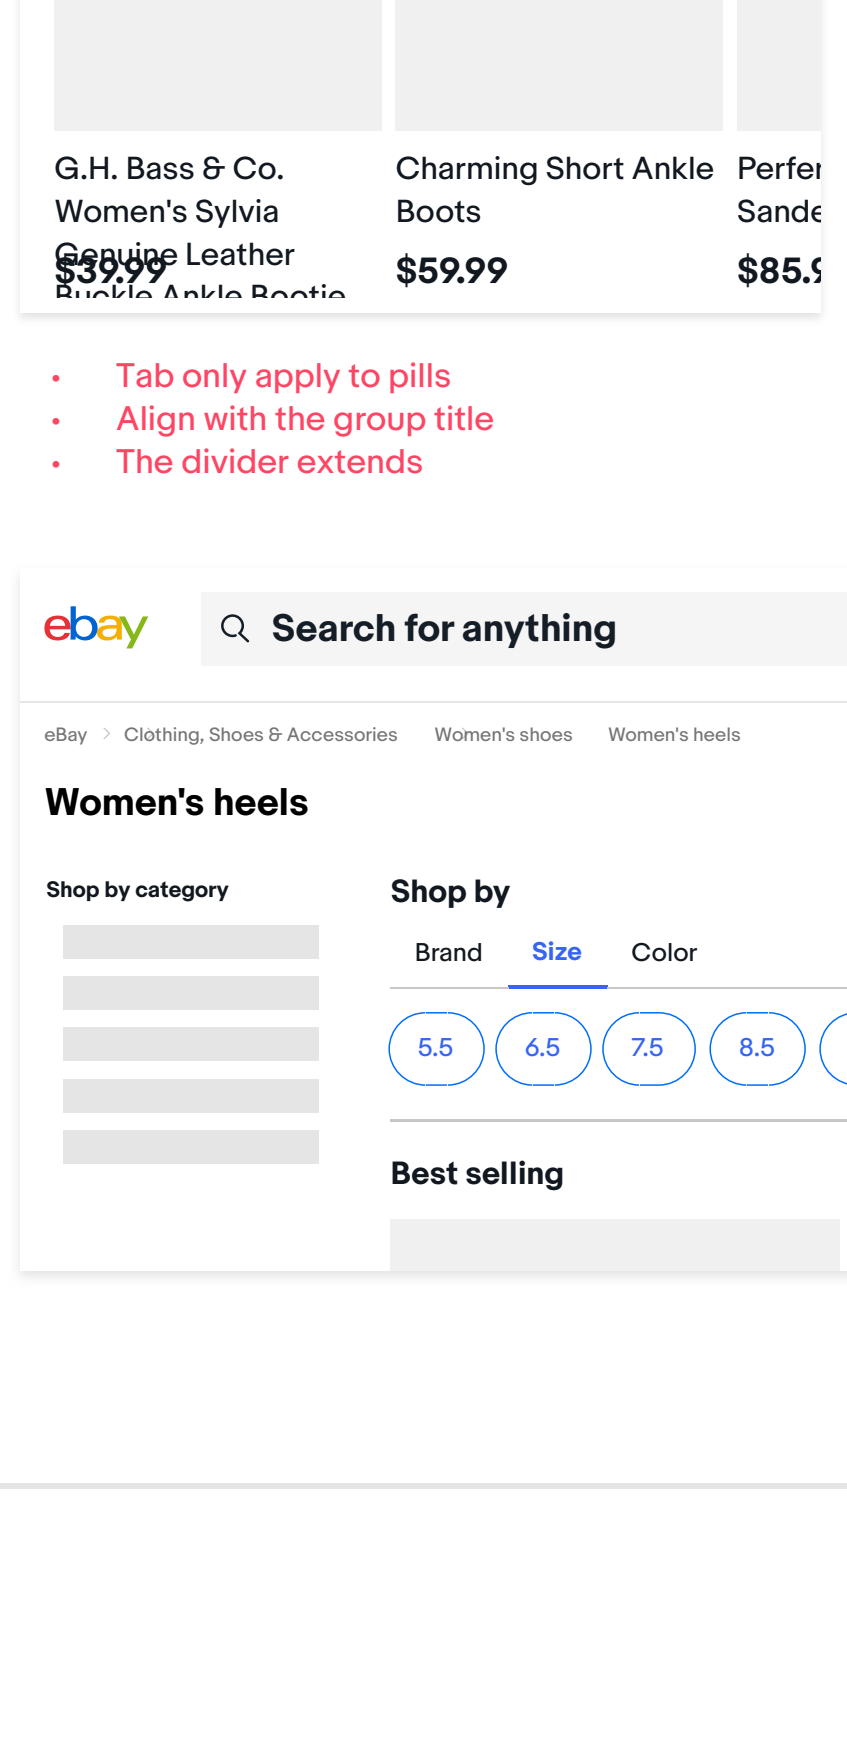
G.H. Bass & Co. Women's Sylvia Genuine Leather Buckle Ankle Bootie
$39.99

Charming Short Ankle Boots
$59.99

Perfe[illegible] Sande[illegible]
$85.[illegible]

- Tab only apply to pills
- Align with the group title
- The divider extends

ebay

Search for anything

eBay > Clothing, Shoes & Accessories Women's shoes Women's heels

Women's heels

Shop by category

Shop by

Brand Size Color

5.5 6.5 7.5 8.5

Best selling